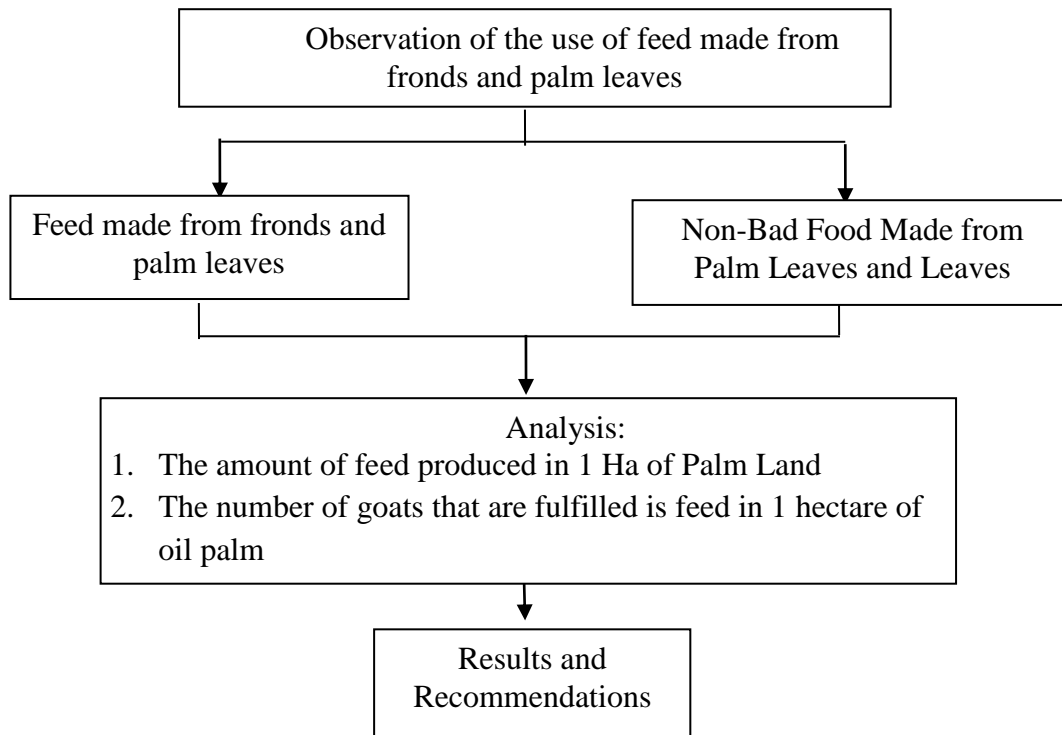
Observation of the use of feed made from fronds and palm leaves

Feed made from fronds and palm leaves

Non-Bad Food Made from Palm Leaves and Leaves

Analysis:
1. The amount of feed produced in 1 Ha of Palm Land
2. The number of goats that are fulfilled is feed in 1 hectare of oil palm

Results and Recommendations